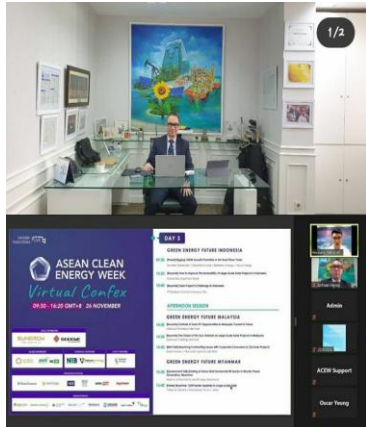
1/2

ASEAN CLEAN ENERGY WEEK
Virtual Confex
09:30 - 16:20 GMT+8 | 26 NOVEMBER

DAY 3
GREEN ENERGY FUTURE INDONESIA
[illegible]

AFTERNOON SESSION
GREEN ENERGY FUTURE MALAYSIA
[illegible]

GREEN ENERGY FUTURE MYANMAR
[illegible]

Admin
ACEW Support
Oscar Yeung